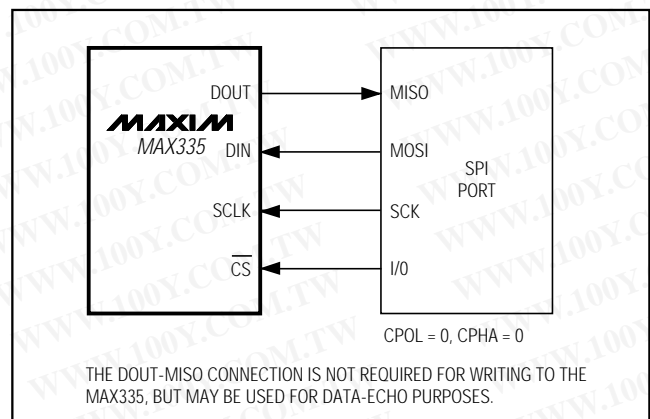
DOUT
MAXIM
MAX335
DIN
SCLK
$\overline{CS}$
MISO
MOSI
SCK
I/0
SPI PORT
CPOL = 0, CPHA = 0

THE DOUT-MISO CONNECTION IS NOT REQUIRED FOR WRITING TO THE MAX335, BUT MAY BE USED FOR DATA-ECHO PURPOSES.

WWW.100Y.COM.TW